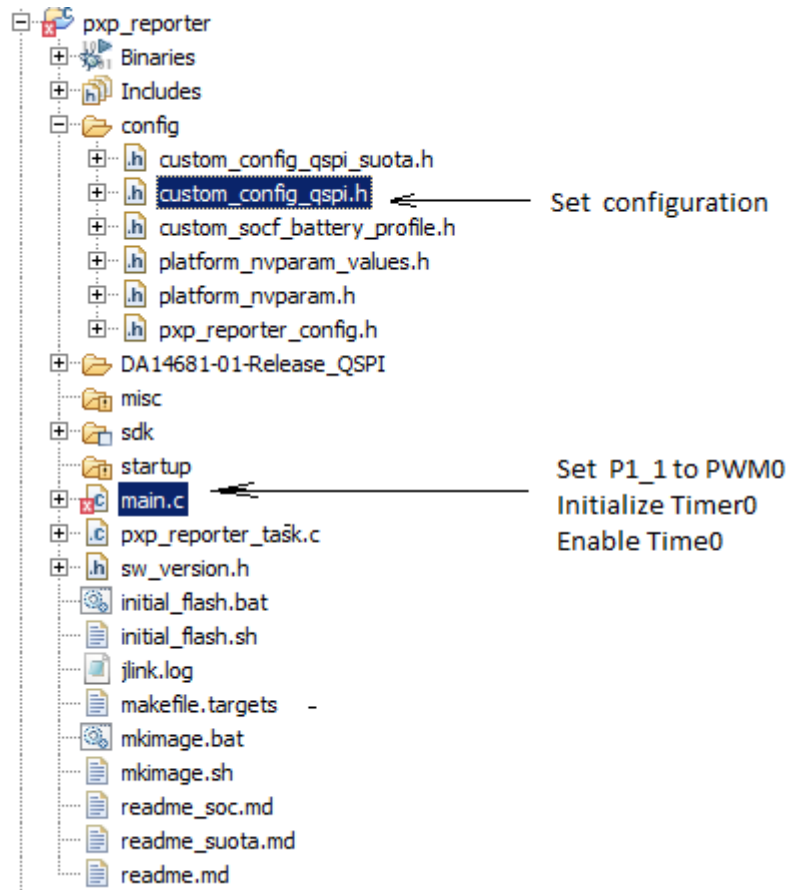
pxp_reporter
Binaries
Includes
config
custom_config_qspi_suota.h
custom_config_qspi.h
Set configuration
custom_socf_battery_profile.h
platform_nvparam_values.h
platform_nvparam.h
pxp_reporter_config.h
DA14681-01-Release_QSPI
misc
sdk
startup
Set P1_1 to PWM0
main.c
Initialize Timer0
pxp_reporter_task.c
Enable Time0
sw_version.h
initial_flash.bat
initial_flash.sh
jlink.log
makefile.targets
mkimage.bat
mkimage.sh
readme_soc.md
readme_suota.md
readme.md